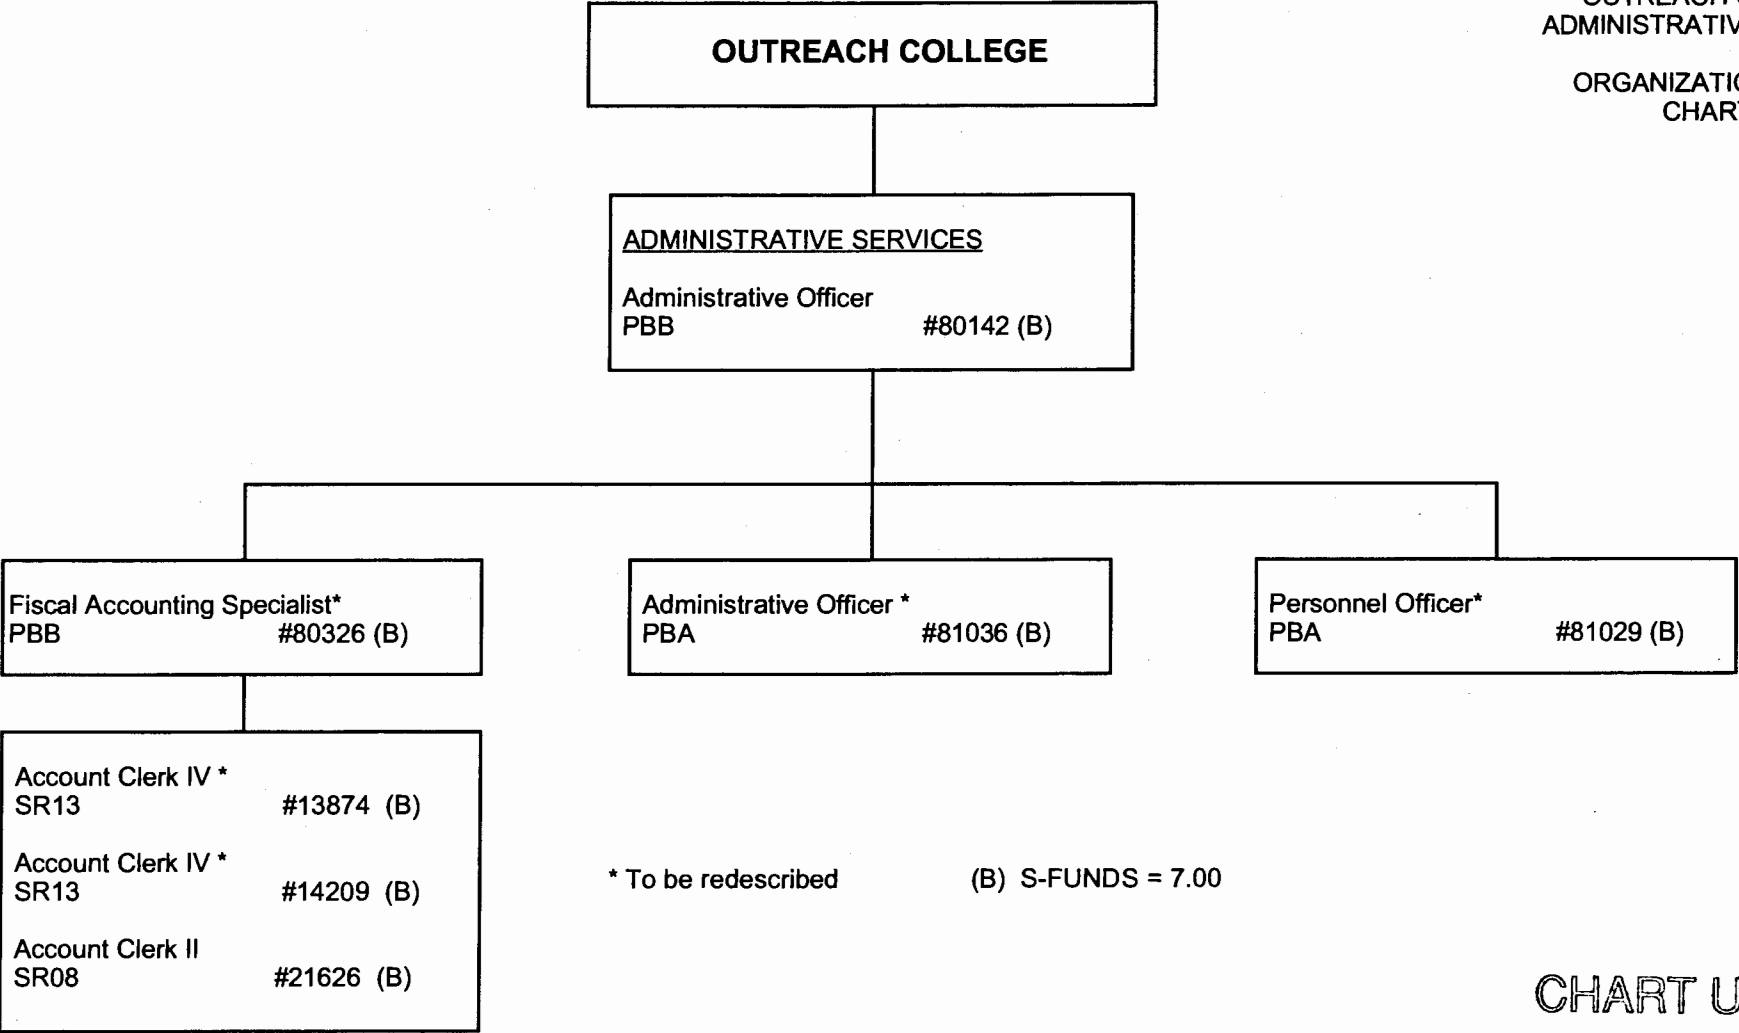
OUTREACH COLLEGE

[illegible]
ADMINISTRATIV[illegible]

ORGANIZATI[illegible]
CHAR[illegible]

ADMINISTRATIVE SERVICES

Administrative Officer
PBB #80142 (B)

Fiscal Accounting Specialist*
PBB #80326 (B)

Administrative Officer *
PBA #81036 (B)

Personnel Officer*
PBA #81029 (B)

Account Clerk IV *
SR13 #13874 (B)

Account Clerk IV *
SR13 #14209 (B)

Account Clerk II
SR08 #21626 (B)

* To be redescribed

(B) S-FUNDS = 7.00

CHART U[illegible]